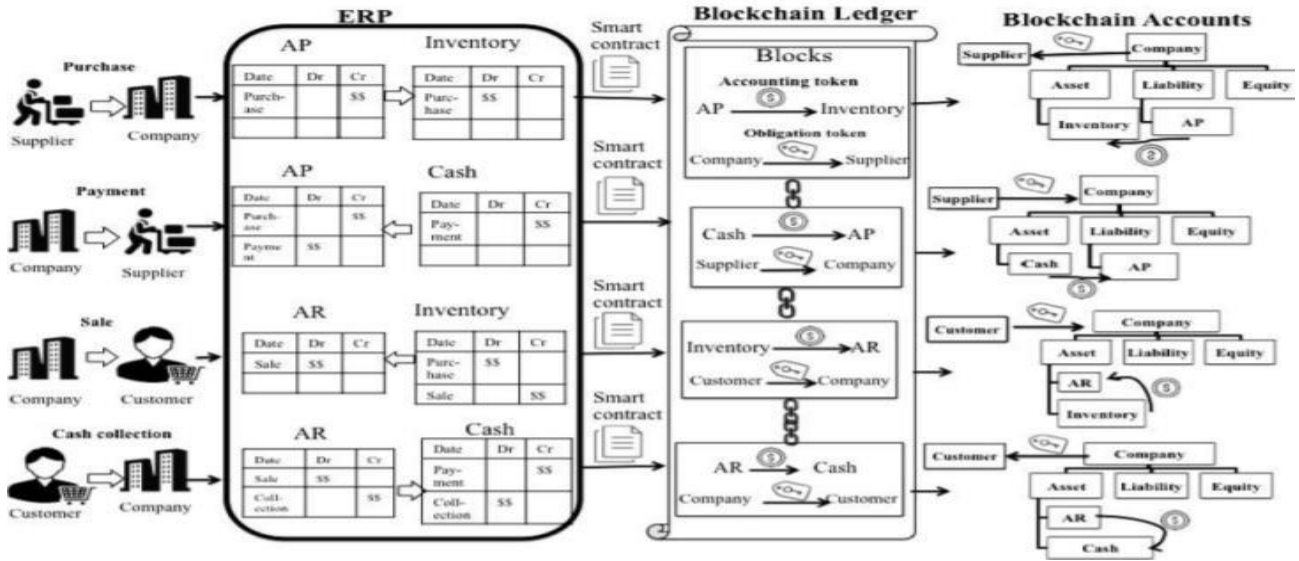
ERP

Blockchain Ledger

Blockchain Accounts

Purchase

Supplier Company

AP

| Date | Dr | Cr |
|---|---|---|
| Purchase | | $$ |
| | | |

Inventory

| Date | Dr | Cr |
|---|---|---|
| Purchase | $$ | |
| | | |

Smart contract

Blocks

Accounting token

AP → Inventory

Obligation token

Company → Supplier

Supplier

Company

Asset Liability Equity

Inventory AP

Payment

Company Supplier

AP

| Date | Dr | Cr |
|---|---|---|
| Purchase | | $$ |
| Payment | $$ | |

Cash

| Date | Dr | Cr |
|---|---|---|
| Payment | | $$ |
| | | |

Smart contract

Cash → AP

Supplier → Company

Supplier

Company

Asset Liability Equity

Cash AP

Sale

Company Customer

AR

| Date | Dr | Cr |
|---|---|---|
| Sale | $$ | |
| | | |

Inventory

| Date | Dr | Cr |
|---|---|---|
| Purchase | $$ | |
| Sale | | $$ |

Smart contract

Inventory → AR

Customer → Company

Customer

Company

Asset Liability Equity

AR

Inventory

Cash collection

Customer Company

AR

| Date | Dr | Cr |
|---|---|---|
| Sale | $$ | |
| Collection | | $$ |

Cash

| Date | Dr | Cr |
|---|---|---|
| Payment | | $$ |
| Collection | $$ | |

Smart contract

AR → Cash

Company → Customer

Customer

Company

Asset Liability Equity

AR

Cash